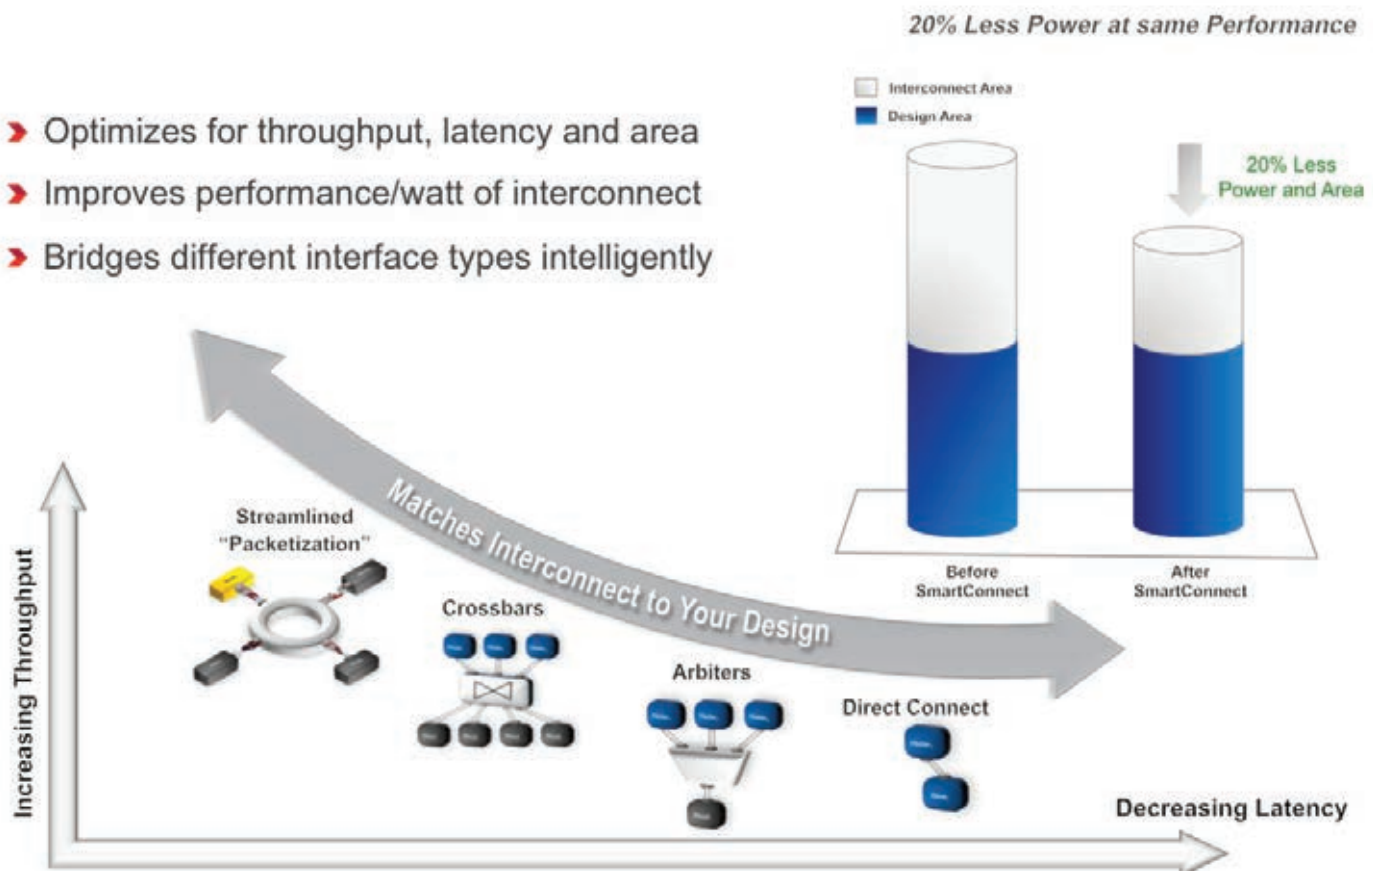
20% Less Power at same Performance

Interconnect Area
Design Area

20% Less Power and Area

› Optimizes for throughput, latency and area
› Improves performance/watt of interconnect
› Bridges different interface types intelligently

Matches Interconnect to Your Design

Before SmartConnect
After SmartConnect

Streamlined "Packetization"

Crossbars

Arbiters

Direct Connect

Increasing Throughput

Decreasing Latency